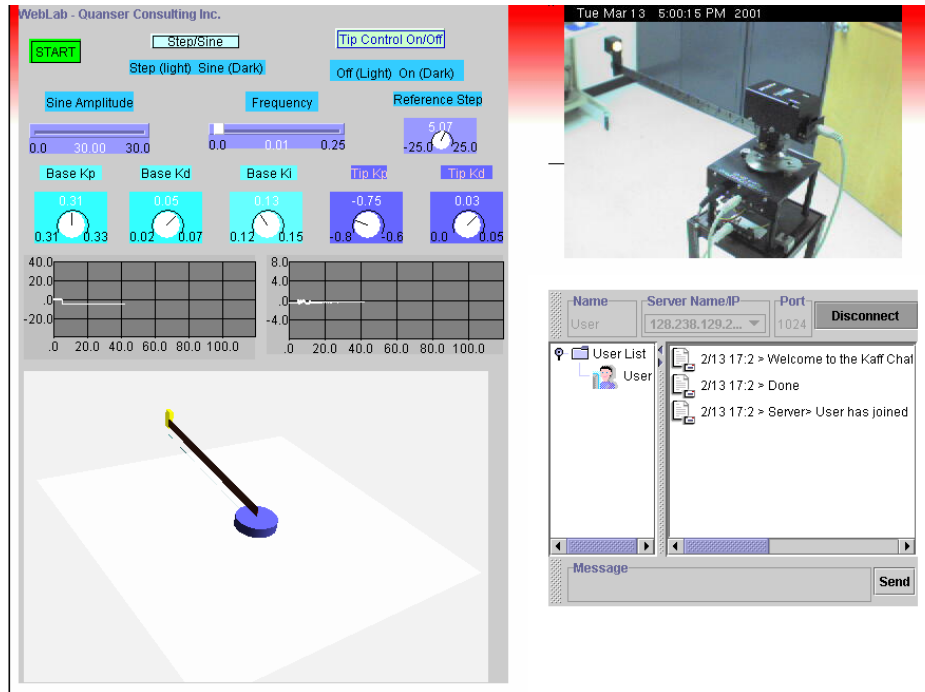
WebLab - Quanser Consulting Inc.

START

Step/Sine

Step (light) Sine (Dark)

Tip Control On/Off

Off (Light) On (Dark)

Sine Amplitude

Frequency

Reference Step

0.0 30.00 30.0

0.0 0.01 0.25

5.07
-25.0 25.0

Base Kp

Base Kd

Base Ki

Tip Kp

Tip Kd

0.31
0.31 0.33

0.05
0.02 0.07

0.13
0.12 0.15

-0.75
-0.8 -0.6

0.03
0.0 0.05

40.0
20.0
.0
-20.0
.0 20.0 40.0 60.0 80.0 100.0

8.0
4.0
.0
-4.0
.0 20.0 40.0 60.0 80.0 100.0

Tue Mar 13 5:00:15 PM 2001

Name
User

Server Name/IP
128.238.129.2...

Port
1024

Disconnect

User List
User

2/13 17:2 > Welcome to the Kaff Chat
2/13 17:2 > Done
2/13 17:2 > Server> User has joined

Message

Send